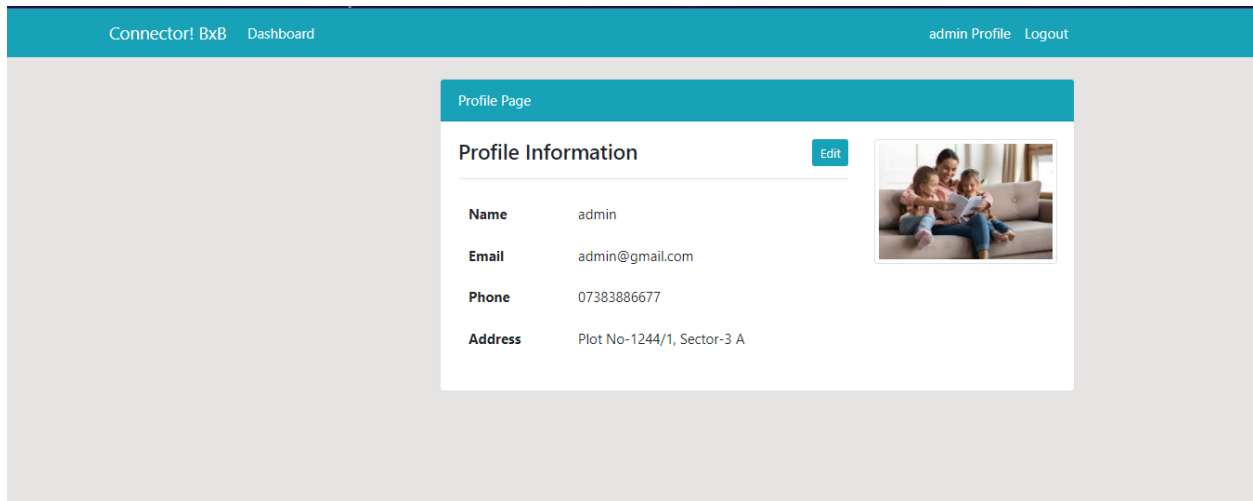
Connector! BxB Dashboard admin Profile Logout

Profile Page

Profile Information

Edit

| Name | admin |
|---|---|
| Email | admin@gmail.com |
| Phone | 07383886677 |
| Address | Plot No-1244/1, Sector-3 A |